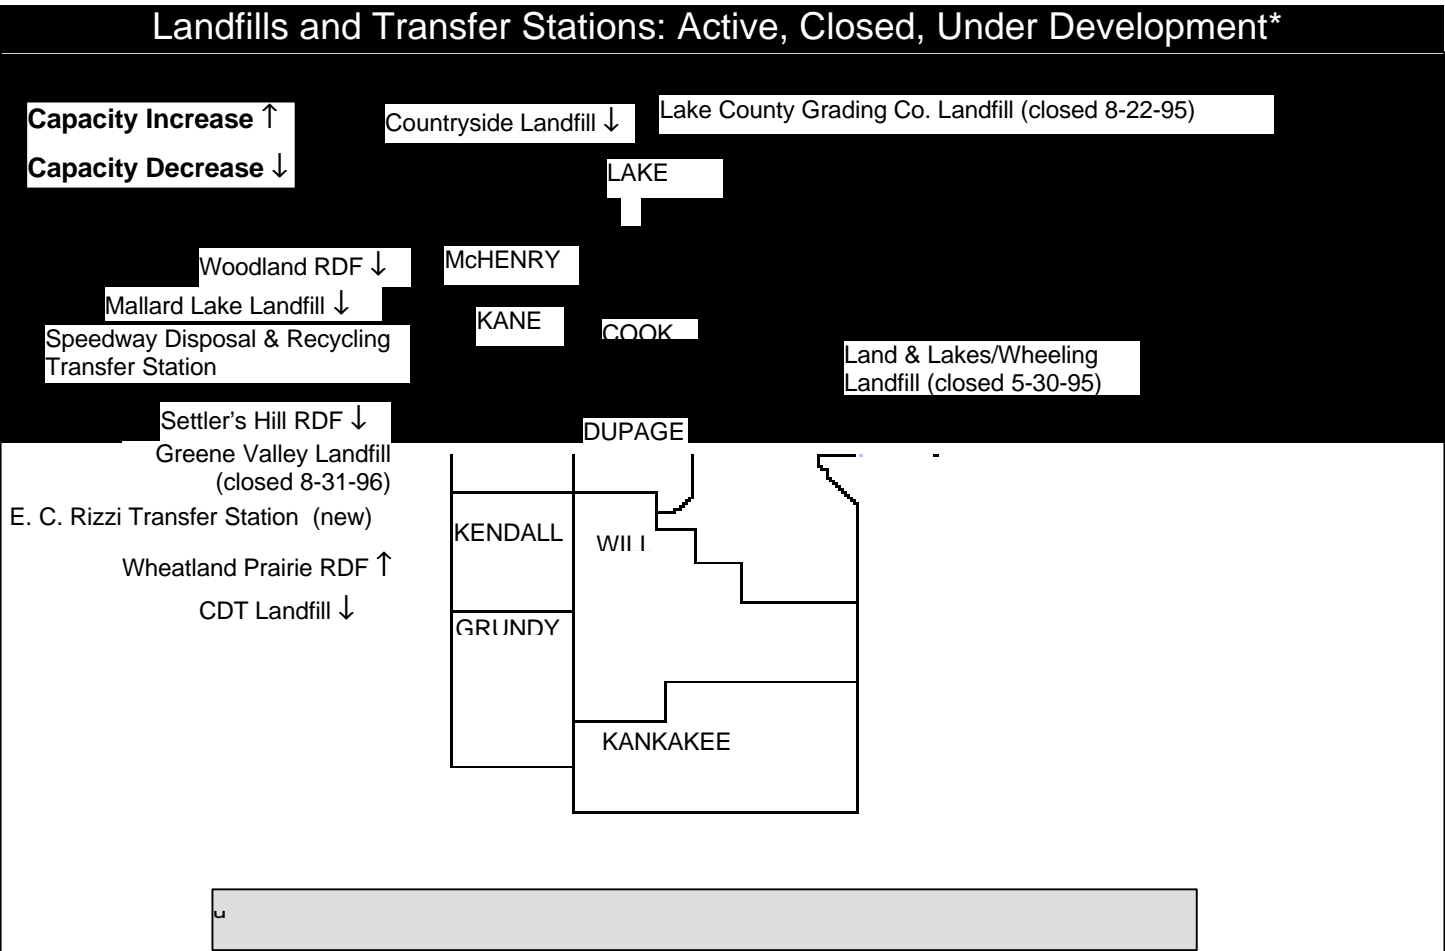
Landfills and Transfer Stations: Active, Closed, Under Development*

Capacity Increase ↑

Capacity Decrease ↓

Countryside Landfill ↓

Lake County Grading Co. Landfill (closed 8-22-95)

LAKE

Woodland RDF ↓

McHENRY

Mallard Lake Landfill ↓

Speedway Disposal & Recycling Transfer Station

KANE

COOK

Land & Lakes/Wheeling Landfill (closed 5-30-95)

Settler's Hill RDF ↓

DUPAGE

Greene Valley Landfill (closed 8-31-96)

E. C. Rizzi Transfer Station (new)

KENDALL

WILL

Wheatland Prairie RDF ↑

CDT Landfill ↓

GRUNDY

KANKAKEE

u